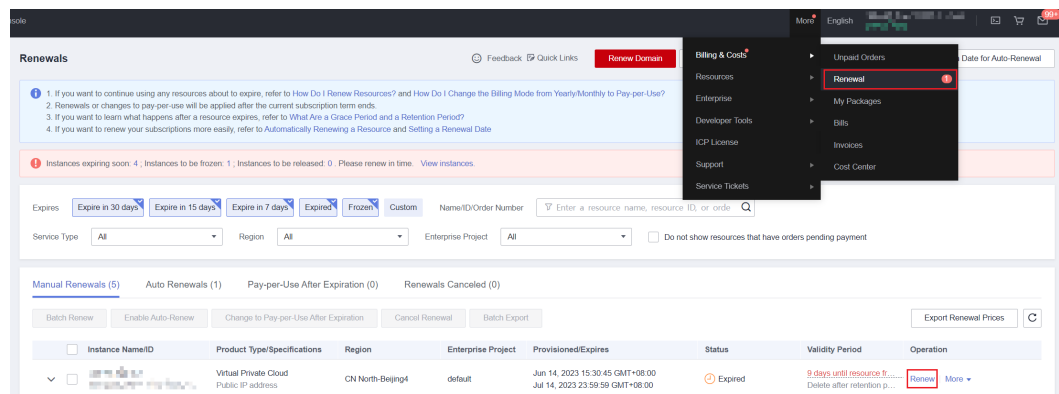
sole

More English 99+

Renewals

Feedback Quick Links Renew Domain Date for Auto-Renewal

Billing & Costs
Resources
Enterprise
Developer Tools
ICP License
Support
Service Tickets

Unpaid Orders
Renewal 1
My Packages
Bills
Invoices
Cost Center

1. If you want to continue using any resources about to expire, refer to How Do I Renew Resources? and How Do I Change the Billing Mode from Yearly/Monthly to Pay-per-Use?
2. Renewals or changes to pay-per-use will be applied after the current subscription term ends.
3. If you want to learn what happens after a resource expires, refer to What Are a Grace Period and a Retention Period?
4. If you want to renew your subscriptions more easily, refer to Automatically Renewing a Resource and Setting a Renewal Date

Instances expiring soon: 4 ; Instances to be frozen: 1 ; Instances to be released: 0 . Please renew in time. View instances.

Expires Expire in 30 days Expire in 15 days Expire in 7 days Expired Frozen Custom Name/ID/Order Number Enter a resource name, resource ID, or orde

Service Type All Region All Enterprise Project All Do not show resources that have orders pending payment

Manual Renewals (5) Auto Renewals (1) Pay-per-Use After Expiration (0) Renewals Canceled (0)

Batch Renew Enable Auto-Renew Change to Pay-per-Use After Expiration Cancel Renewal Batch Export Export Renewal Prices

| Instance Name/ID | Product Type/Specifications | Region | Enterprise Project | Provisioned/Expires | Status | Validity Period | Operation |
|---|---|---|---|---|---|---|---|
| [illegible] | Virtual Private Cloud Public IP address | CN North-Beijing4 | default | Jun 14, 2023 15:30:45 GMT+08:00 Jul 14, 2023 23:59:59 GMT+08:00 | Expired | 9 days until resource fr... Delete after retention p... | Renew More |